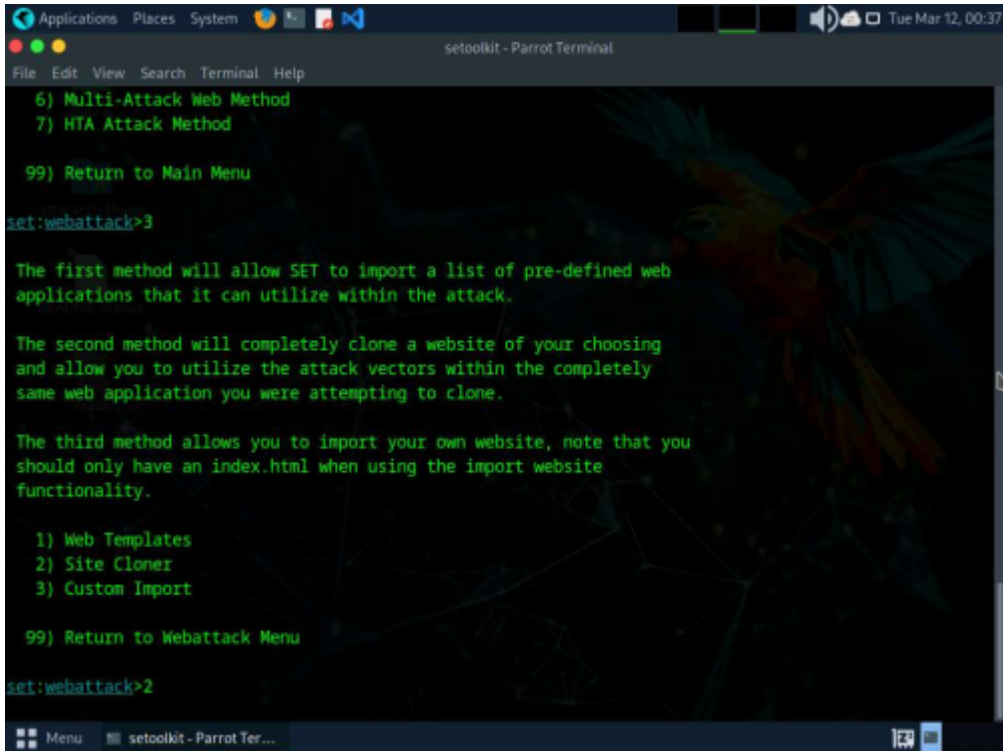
Applications Places System

Tue Mar 12, 00:37

setoolkit - Parrot Terminal

File Edit View Search Terminal Help

6) Multi-Attack Web Method
7) HTA Attack Method

99) Return to Main Menu

set:webattack>3

The first method will allow SET to import a list of pre-defined web applications that it can utilize within the attack.

The second method will completely clone a website of your choosing and allow you to utilize the attack vectors within the completely same web application you were attempting to clone.

The third method allows you to import your own website, note that you should only have an index.html when using the import website functionality.

1) Web Templates
2) Site Cloner
3) Custom Import

99) Return to Webattack Menu

set:webattack>2

Menu

setoolkit - Parrot Ter...